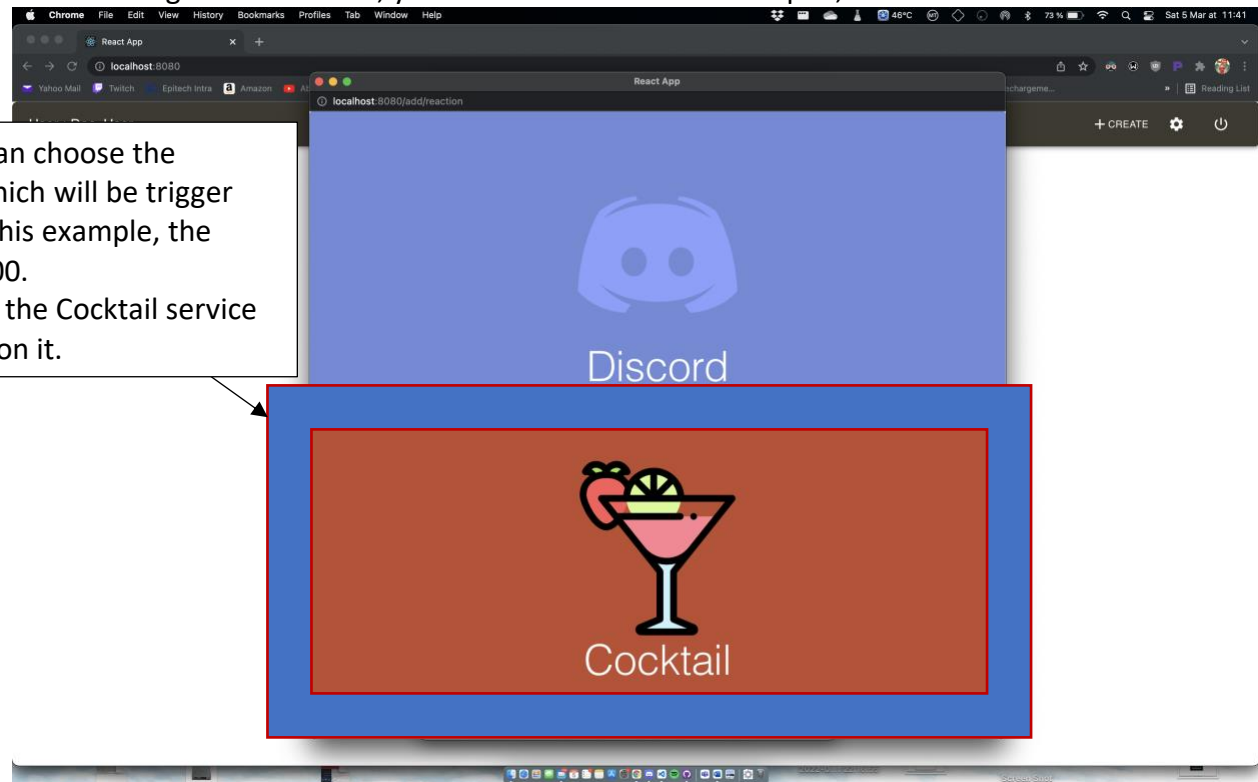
Chrome File Edit View History Bookmarks Profiles Tab Window Help
46°C 73 % Sat 5 Mar at 11:41
React App
localhost:8080
Yahoo Mail Twitch Epitech Intra Amazon
Reading List
React App
localhost:8080/add/reaction
+ CREATE
an choose the
hich will be trigger
his example, the
00.
the Cocktail service
on it.
Discord
Cocktail